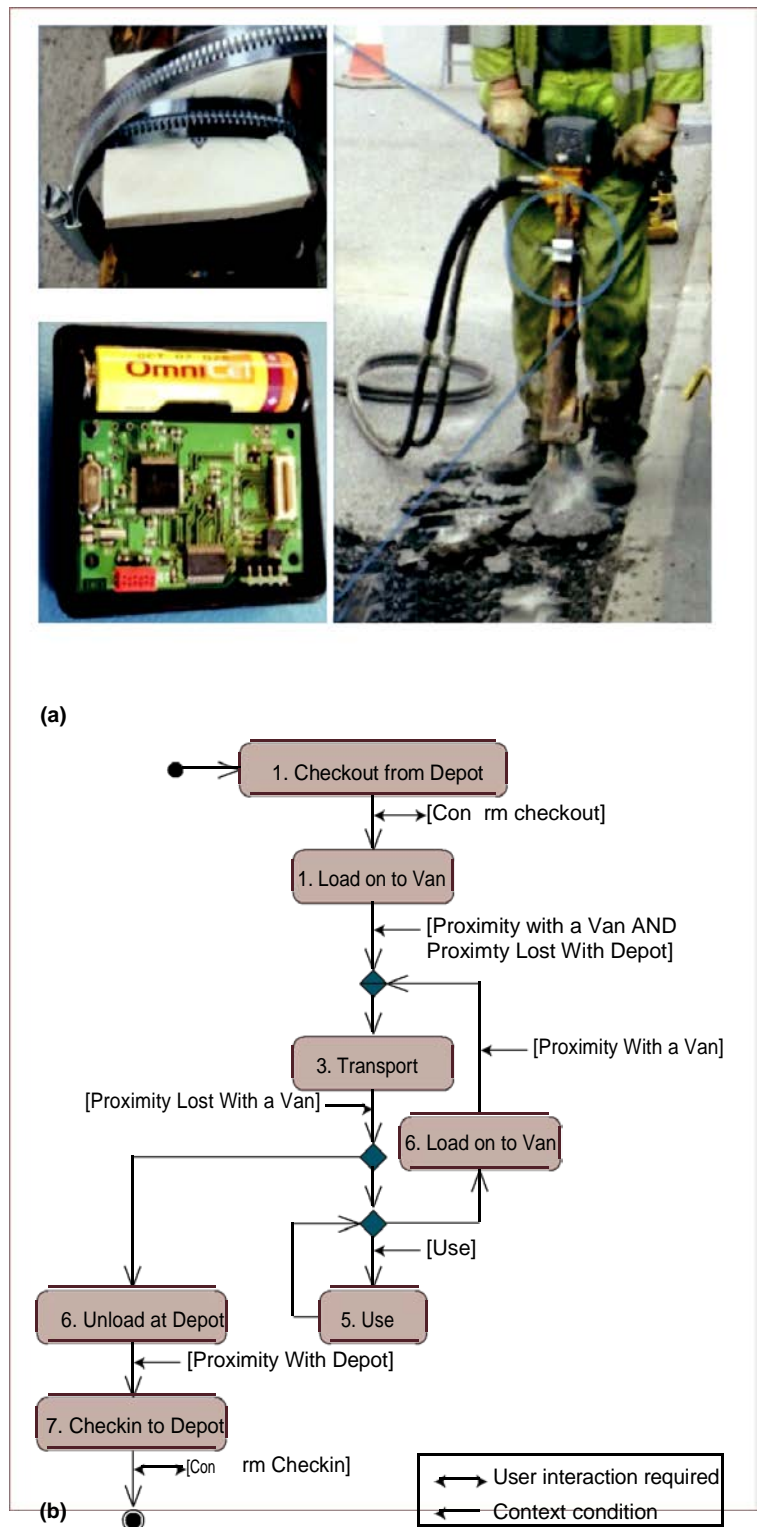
Omni

(a)

1. Checkout from Depot

[Con rm checkout]

1. Load on to Van

[Proximity with a Van AND Proximty Lost With Depot]

3. Transport

[Proximity With a Van]

[Proximity Lost With a Van]

6. Load on to Van

[Use]

6. Unload at Depot

5. Use

[Proximity With Depot]

7. Checkin to Depot

[Con rm Checkin]

User interaction required

Context condition

(b)